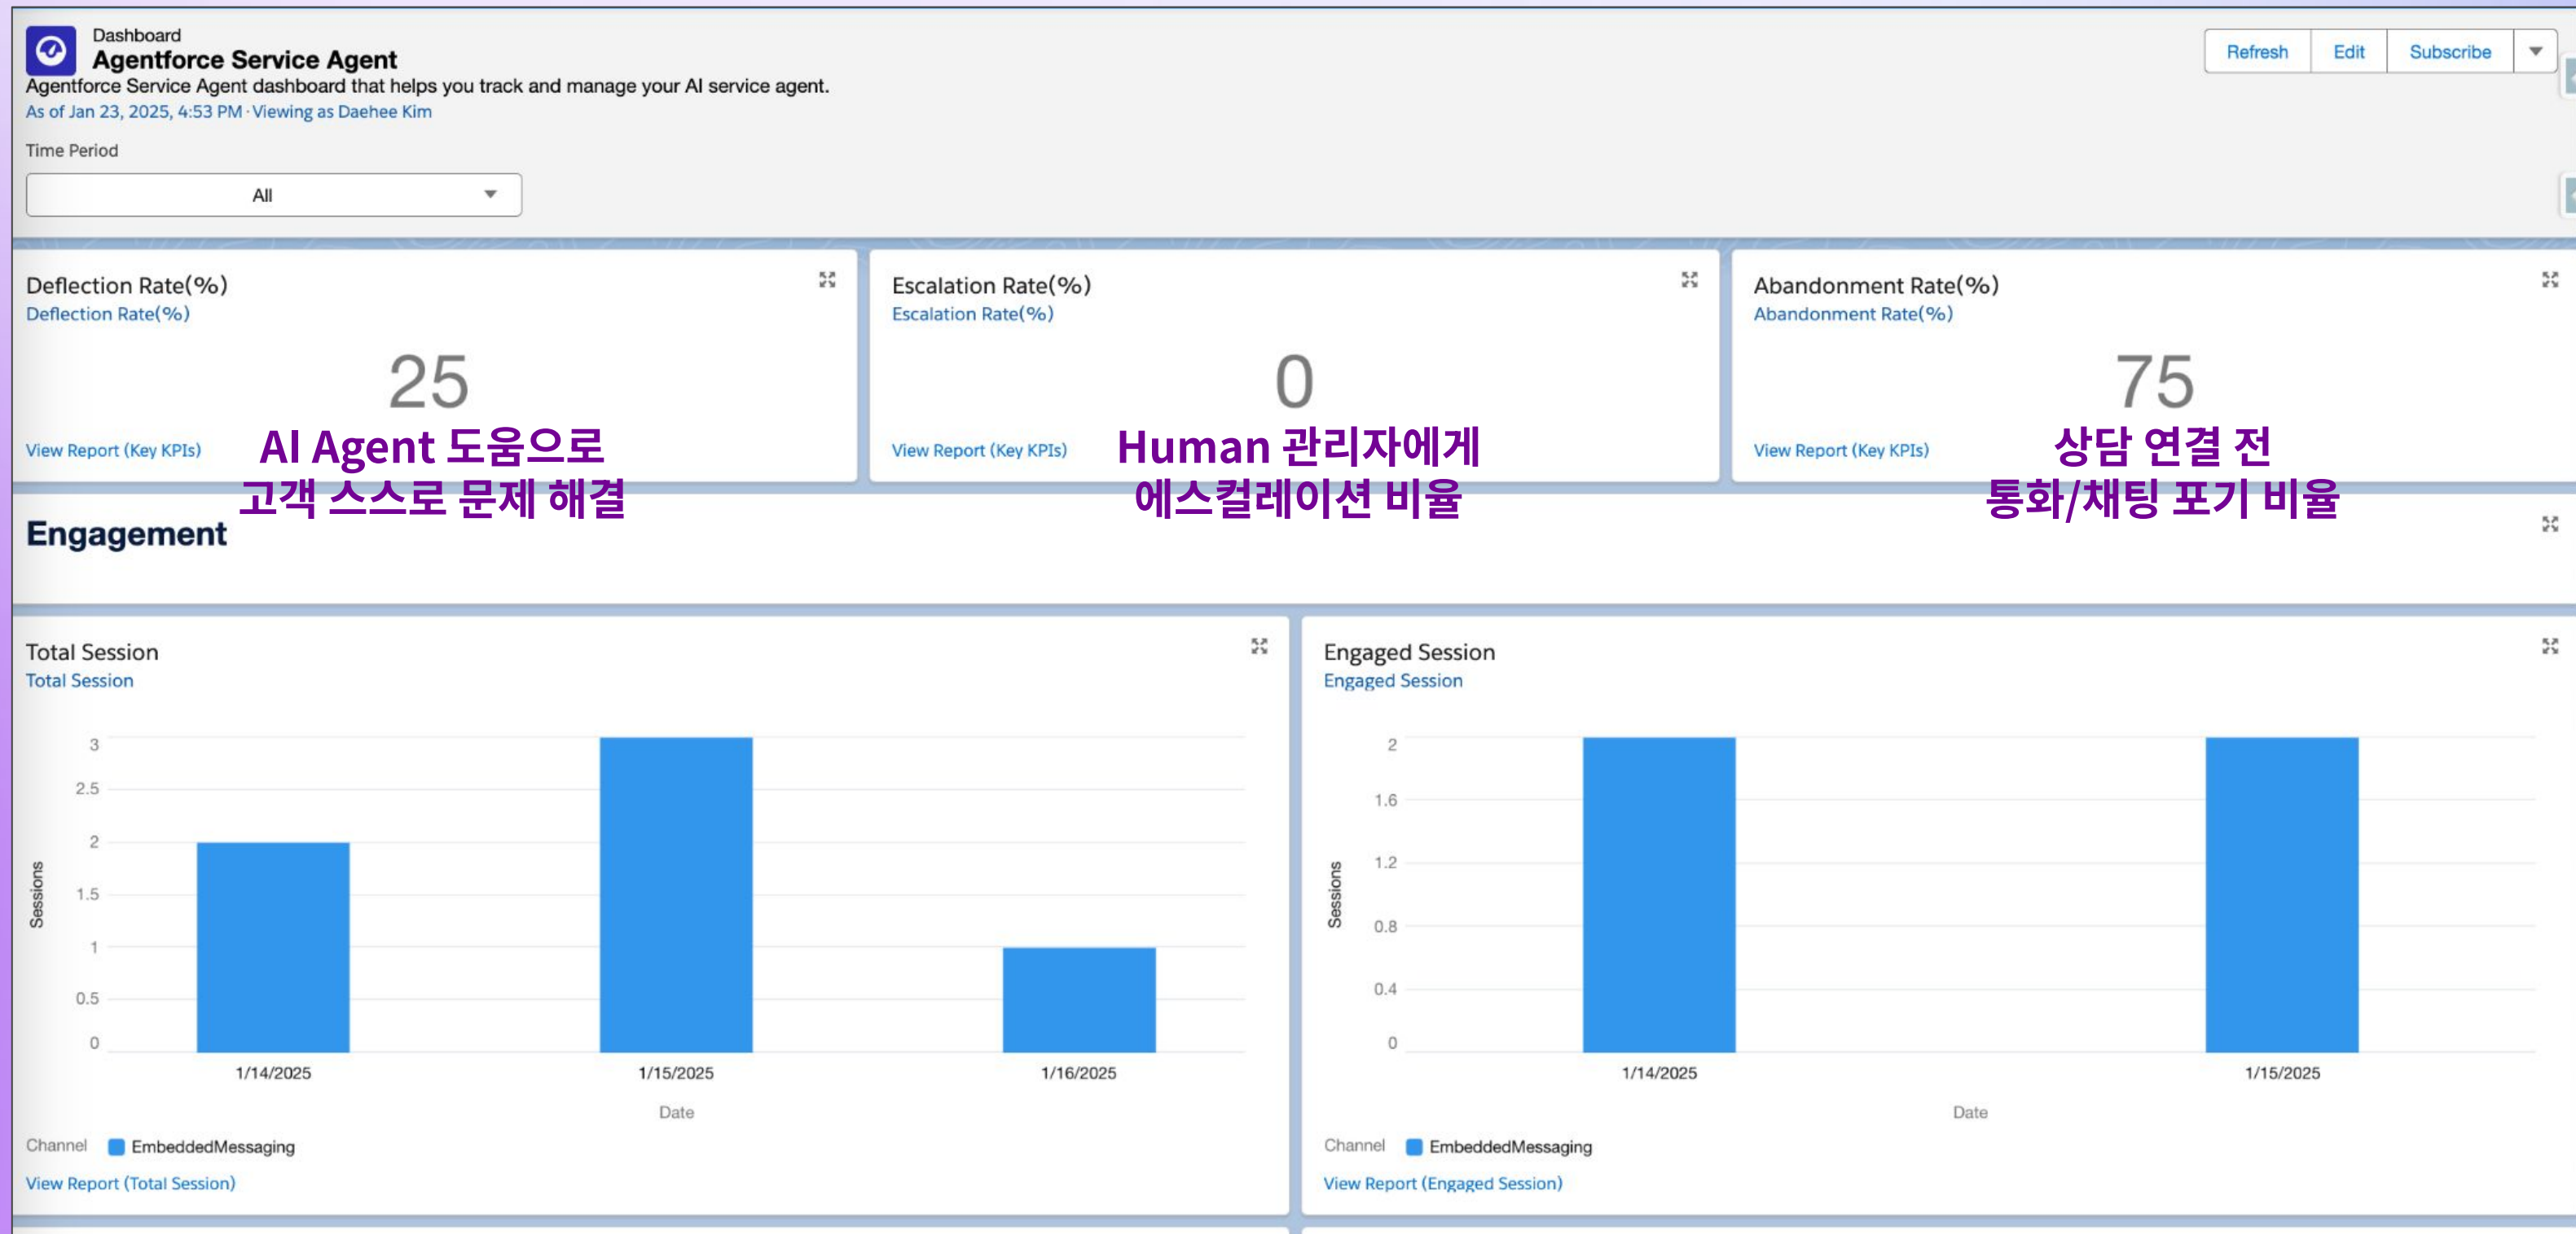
Dashboard
Agentforce Service Agent
Agentforce Service Agent dashboard that helps you track and manage your AI service agent.
As of Jan 23, 2025, 4:53 PM · Viewing as Daehee Kim

Refresh | Edit | Subscribe

Time Period
All

Deflection Rate(%)
Deflection Rate(%)
25
View Report (Key KPIs)
AI Agent 도움으로 고객 스스로 문제 해결

Escalation Rate(%)
Escalation Rate(%)
0
View Report (Key KPIs)
Human 관리자에게 에스컬레이션 비율

Abandonment Rate(%)
Abandonment Rate(%)
75
View Report (Key KPIs)
상담 연결 전 통화/채팅 포기 비율

Engagement

Total Session
Total Session
3
2.5
2
1.5
1
0.5
0
Sessions
1/14/2025
1/15/2025
1/16/2025
Date
Channel EmbeddedMessaging
View Report (Total Session)

Engaged Session
Engaged Session
2
1.6
1.2
0.8
0.4
0
Sessions
1/14/2025
1/15/2025
Date
Channel EmbeddedMessaging
View Report (Engaged Session)